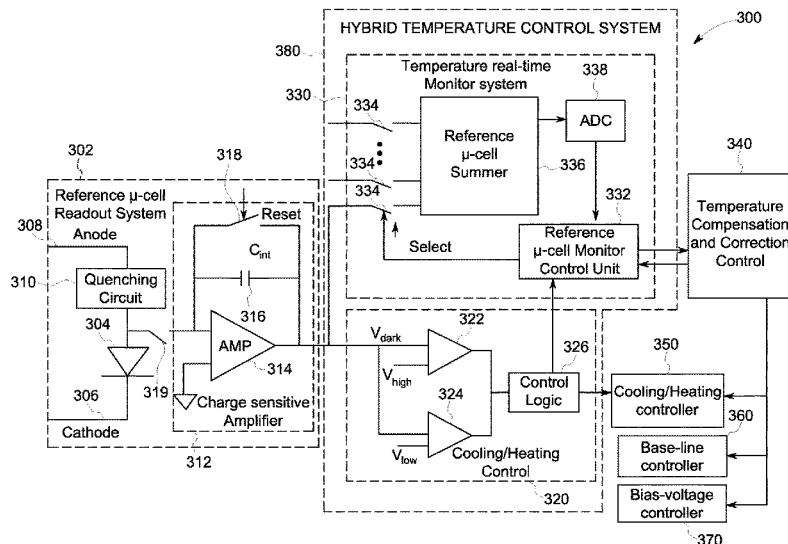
HYBRID TEMPERATURE CONTROL SYSTEM

300

380

Temperature real-time Monitor system

338

330

334

ADC

Reference μ-cell Summer

336

340

302

318

334

334

Reference μ-cell Readout System

Reset

332

308

Anode

Temperature Compensation and Correction Control

$C_{int}$

Reference μ-cell Monitor Control Unit

Select

310

Quenching Circuit

316

322

304

AMP

326

$V_{dark}$

350

319

314

$V_{high}$

Control Logic

306

Charge sensitive Amplifier

324

Cooling/Heating controller

360

Cathode

$V_{low}$

Cooling/Heating Control

Base-line controller

312

320

Bias-voltage controller

370